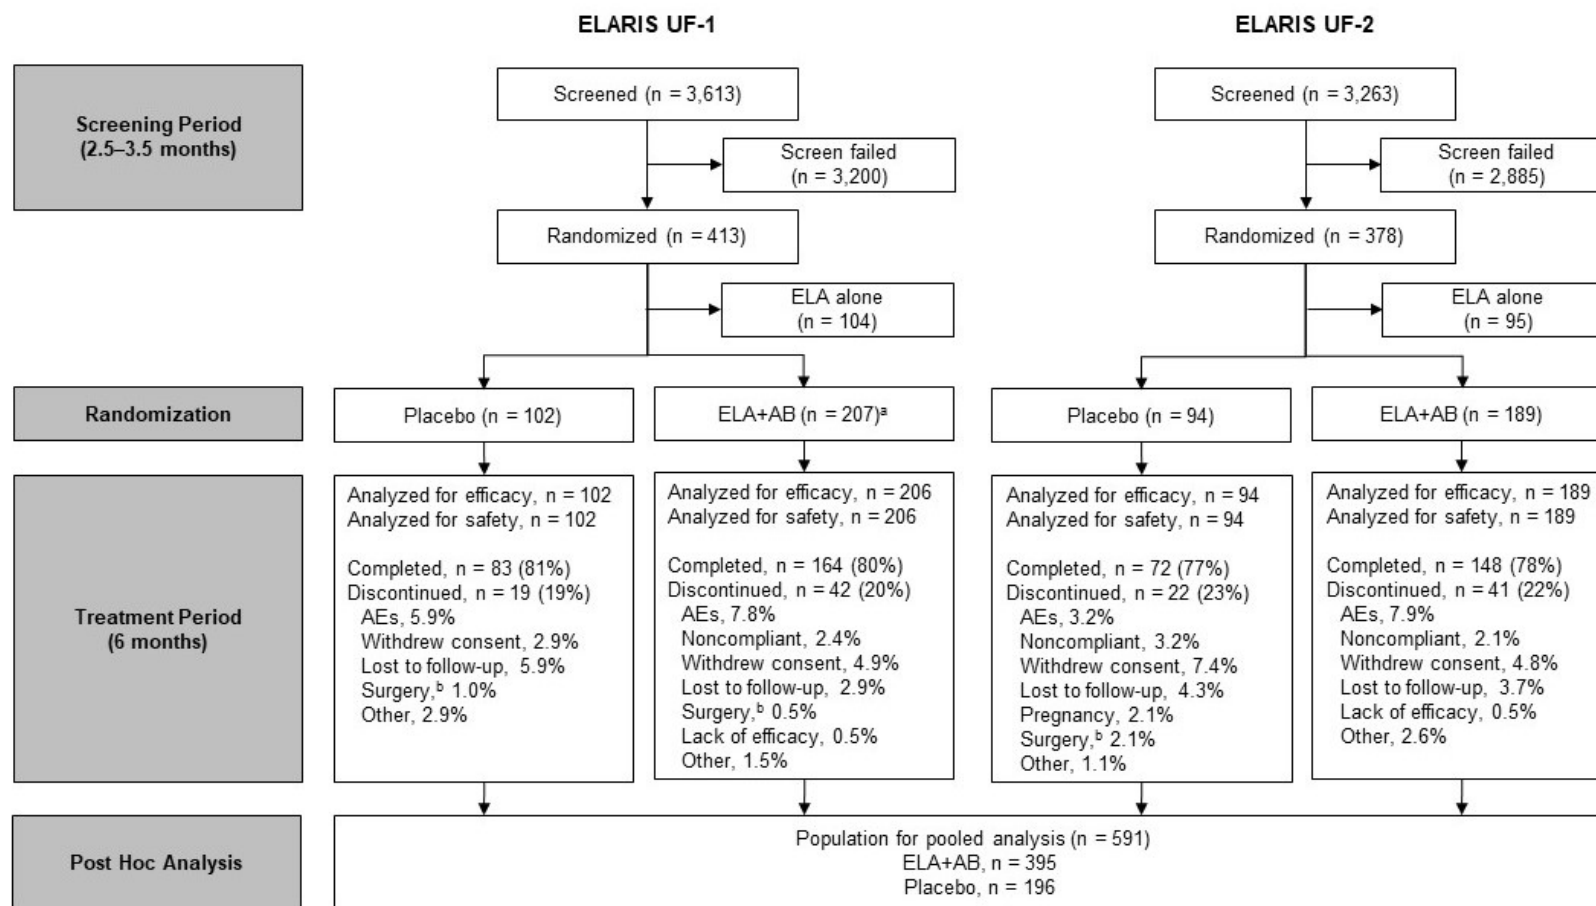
ELARIS UF-1

ELARIS UF-2

Screening Period (2.5–3.5 months)

Screened (n = 3,613)

Screen failed (n = 3,200)

Randomized (n = 413)

ELA alone (n = 104)

Screened (n = 3,263)

Screen failed (n = 2,885)

Randomized (n = 378)

ELA alone (n = 95)

Randomization

Placebo (n = 102)

ELA+AB (n = 207)$^a$

Placebo (n = 94)

ELA+AB (n = 189)

Treatment Period (6 months)

Analyzed for efficacy, n = 102
Analyzed for safety, n = 102

Completed, n = 83 (81%)
Discontinued, n = 19 (19%)
AEs, 5.9%
Withdrew consent, 2.9%
Lost to follow-up, 5.9%
Surgery,$^b$ 1.0%
Other, 2.9%

Analyzed for efficacy, n = 206
Analyzed for safety, n = 206

Completed, n = 164 (80%)
Discontinued, n = 42 (20%)
AEs, 7.8%
Noncompliant, 2.4%
Withdrew consent, 4.9%
Lost to follow-up, 2.9%
Surgery,$^b$ 0.5%
Lack of efficacy, 0.5%
Other, 1.5%

Analyzed for efficacy, n = 94
Analyzed for safety, n = 94

Completed, n = 72 (77%)
Discontinued, n = 22 (23%)
AEs, 3.2%
Noncompliant, 3.2%
Withdrew consent, 7.4%
Lost to follow-up, 4.3%
Pregnancy, 2.1%
Surgery,$^b$ 2.1%
Other, 1.1%

Analyzed for efficacy, n = 189
Analyzed for safety, n = 189

Completed, n = 148 (78%)
Discontinued, n = 41 (22%)
AEs, 7.9%
Noncompliant, 2.1%
Withdrew consent, 4.8%
Lost to follow-up, 3.7%
Lack of efficacy, 0.5%
Other, 2.6%

Post Hoc Analysis

Population for pooled analysis (n = 591)
ELA+AB, n = 395
Placebo, n = 196